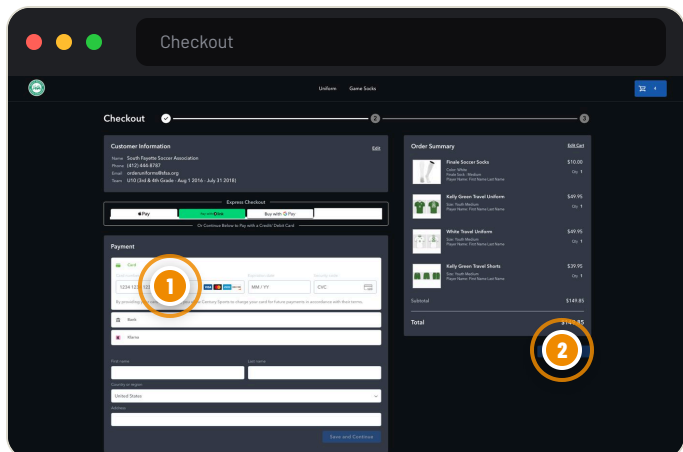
Checkout

Uniform Game Socks

Checkout

Customer Information
Edit
Name South Fayette Soccer Association
Phone (412) 444-8787
Email orderuniforms@sfsa.org
Team U10 (3rd & 4th Grade - Aug 1 2016 - July 31 2018)

Express Checkout
Pay
Buy with Pay
Or Continue Below to Pay with a Credit/ Debit Card

Payment

Card
1234 1234 1234
MM / YY
CVC

By providing your card information, you allow Century Sports to charge your card for future payments in accordance with their terms.

Bank

Klarna

First name
Last name
Country or region
United States
Address
Save and Continue

1

Order Summary
Edit Cart

Finale Soccer Socks
$10.00
Qty 1

Kelly Green Travel Uniform
$49.95
Qty 1

White Travel Uniform
$49.95
Qty 1

Kelly Green Travel Shorts
$39.95
Qty 1

Subtotal $149.85

Total $149.85

2